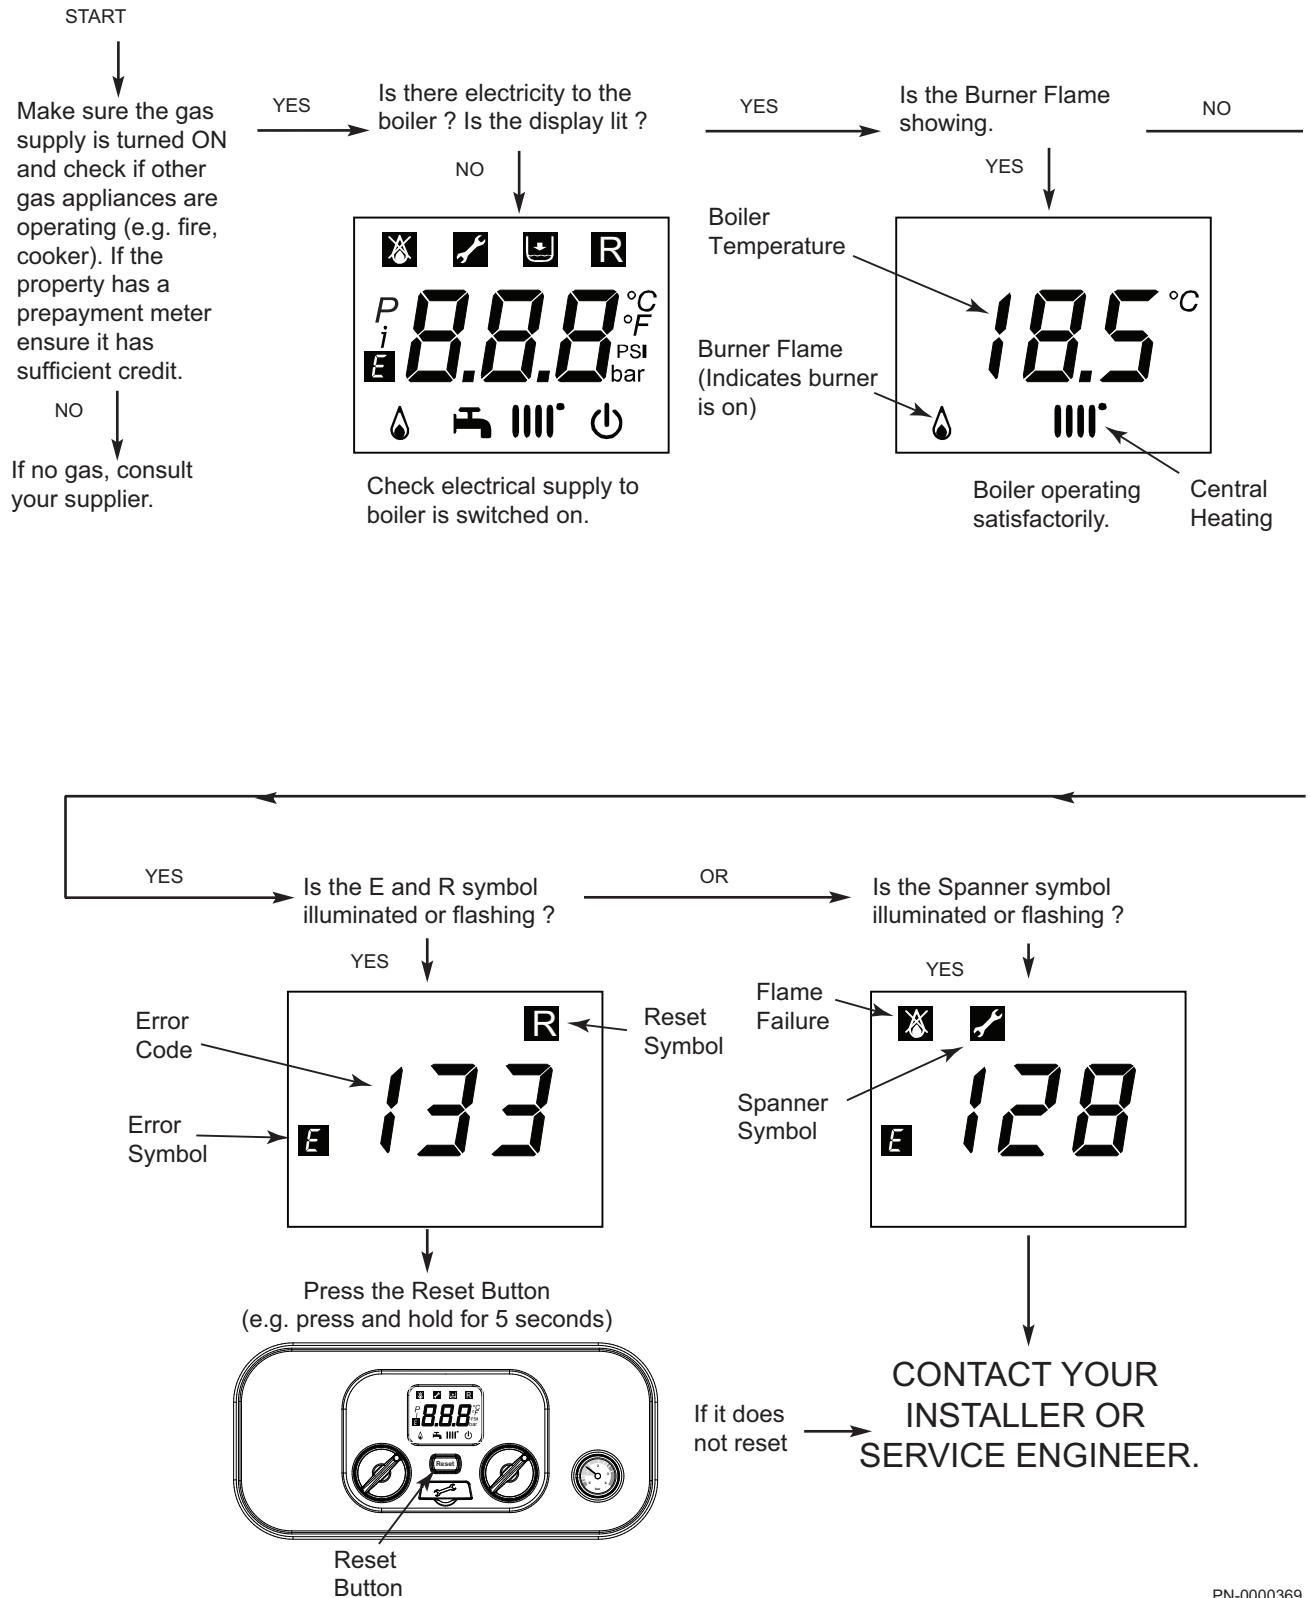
START

Make sure the gas supply is turned ON and check if other gas appliances are operating (e.g. fire, cooker). If the property has a prepayment meter ensure it has sufficient credit.

NO

If no gas, consult your supplier.

YES

Is there electricity to the boiler ? Is the display lit ?

NO

R

P
i
E
8.8.8
°C
°F
PSI
bar

Check electrical supply to boiler is switched on.

YES

Is the Burner Flame showing.

NO

YES

Boiler Temperature

18.5 °C

Burner Flame (Indicates burner is on)

Boiler operating satisfactorily.

Central Heating

YES

Is the E and R symbol illuminated or flashing ?

OR

Is the Spanner symbol illuminated or flashing ?

YES

Error Code

R

Reset Symbol

Error Symbol

E 133

Press the Reset Button (e.g. press and hold for 5 seconds)

8.8.8

Reset

Reset Button

YES

Flame Failure

Spanner Symbol

E 128

If it does not reset

CONTACT YOUR INSTALLER OR SERVICE ENGINEER.

PN-0000369